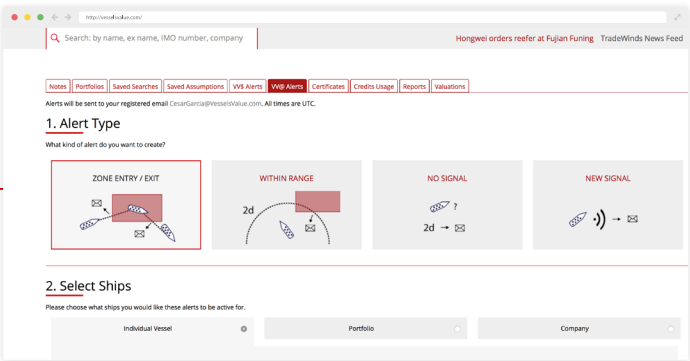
https://vesselsvalue.com/

Search: by name, ex name, IMO number, company

Hongwei orders reefer at Fujian Funing TradeWinds News Feed

Notes | Portfolios | Saved Searches | Saved Assumptions | VV$ Alerts | VV@ Alerts | Certificates | Credits Usage | Reports | Valuations

Alerts will be sent to your registered email CesarGarcia@VesselsValue.com. All times are UTC.

1. Alert Type

What kind of alert do you want to create?

ZONE ENTRY / EXIT

WITHIN RANGE

2d

NO SIGNAL

?

2d →

NEW SIGNAL

→

2. Select Ships

Please choose what ships you would like these alerts to be active for.

Individual Vessel

Portfolio

Company